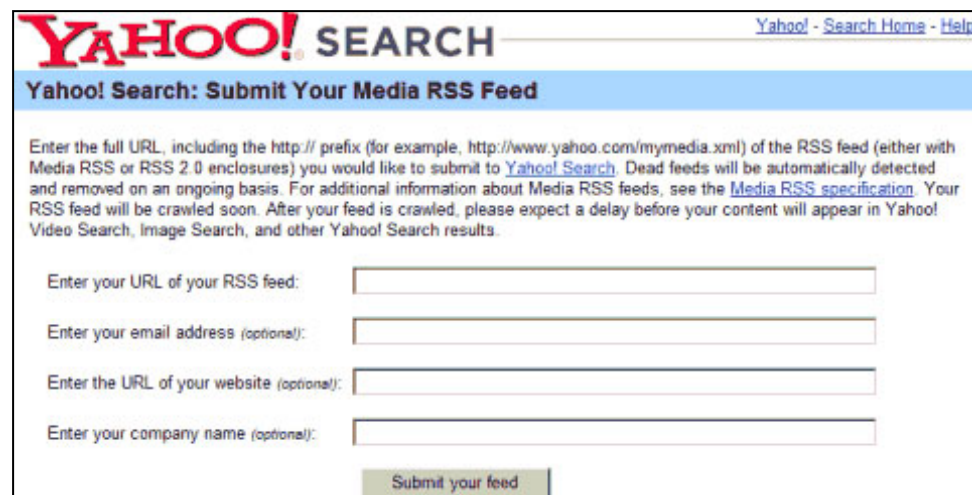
YAHOO! SEARCH

Yahoo! - Search Home - Help

Yahoo! Search: Submit Your Media RSS Feed

Enter the full URL, including the http:// prefix (for example, http://www.yahoo.com/mymedia.xml) of the RSS feed (either with Media RSS or RSS 2.0 enclosures) you would like to submit to Yahoo! Search. Dead feeds will be automatically detected and removed on an ongoing basis. For additional information about Media RSS feeds, see the Media RSS specification. Your RSS feed will be crawled soon. After your feed is crawled, please expect a delay before your content will appear in Yahoo! Video Search, Image Search, and other Yahoo! Search results.

Enter your URL of your RSS feed:

Enter your email address (optional):

Enter the URL of your website (optional):

Enter your company name (optional):

Submit your feed